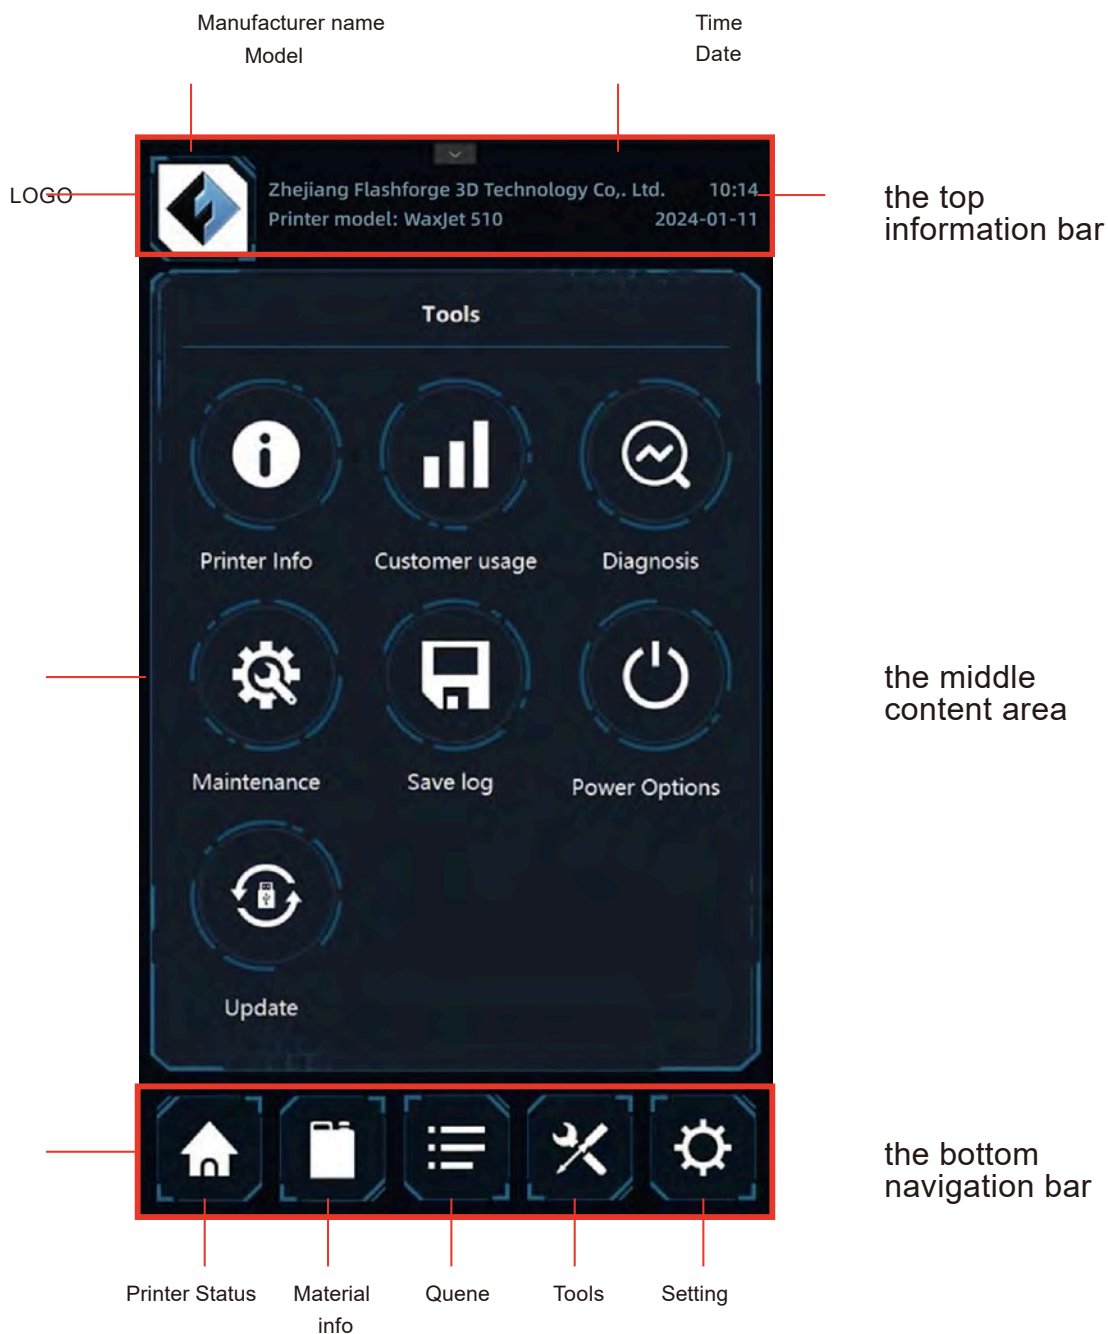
Manufacturer name
Model

Time
Date

LOGO

Zhejiang Flashforge 3D Technology Co,. Ltd.
Printer model: WaxJet 510

10:14
2024-01-11

the top information bar

Tools

Printer Info
Customer usage
Diagnosis

Maintenance
Save log
Power Options

Update

the middle content area

the bottom navigation bar

Printer Status
Material info
Quene
Tools
Setting